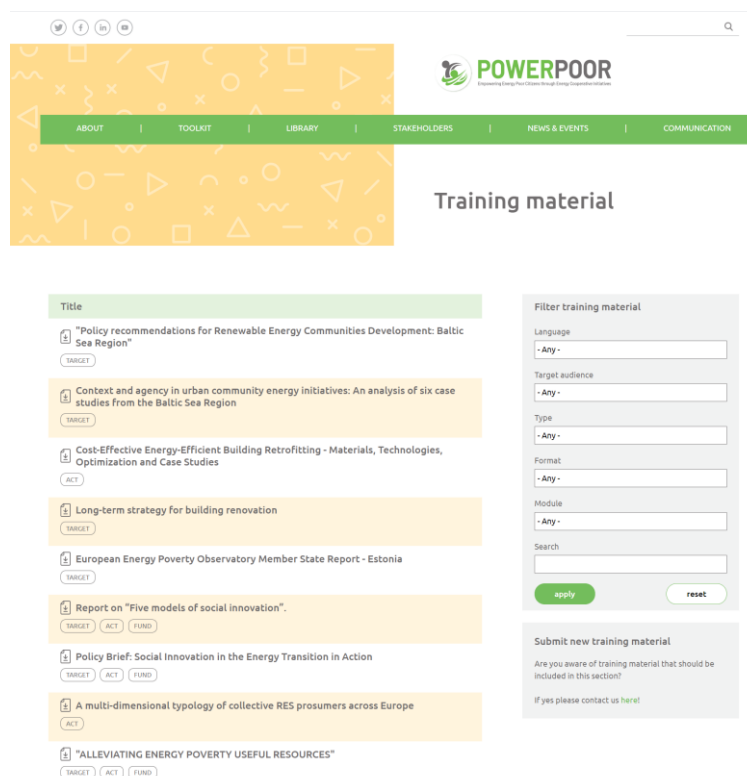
POWERPOOR
Empowering Energy Poor Citizens through Energy Cooperation Initiatives

ABOUT | TOOLKIT | LIBRARY | STAKEHOLDERS | NEWS & EVENTS | COMMUNICATION

Training material

Title

"Policy recommendations for Renewable Energy Communities Development: Baltic Sea Region"
TARGET

Context and agency in urban community energy initiatives: An analysis of six case studies from the Baltic Sea Region
TARGET

Cost-Effective Energy-Efficient Building Retrofitting - Materials, Technologies, Optimization and Case Studies
ACT

Long-term strategy for building renovation
TARGET

European Energy Poverty Observatory Member State Report - Estonia
TARGET

Report on "Five models of social innovation".
TARGET ACT FUND

Policy Brief: Social Innovation in the Energy Transition in Action
TARGET ACT FUND

A multi-dimensional typology of collective RES prosumers across Europe
ACT

"ALLEVIATING ENERGY POVERTY USEFUL RESOURCES"
TARGET ACT FUND

Filter training material
Language
- Any -
Target audience
- Any -
Type
- Any -
Format
- Any -
Module
- Any -
Search

apply
reset

Submit new training material
Are you aware of training material that should be included in this section?
If yes please contact us here!